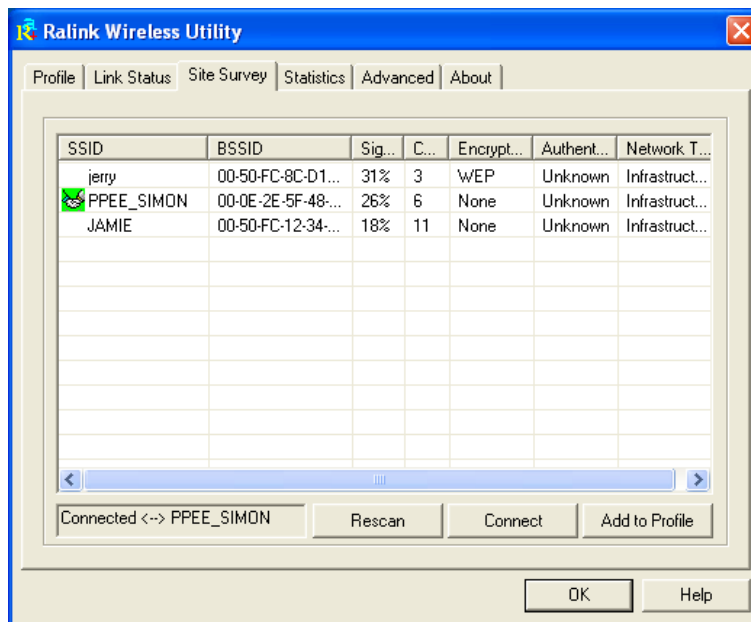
Ralink Wireless Utility

Profile | Link Status | Site Survey | Statistics | Advanced | About

| SSID | BSSID | Sig... | C... | Encrypt... | Authent... | Network T... |
|---|---|---|---|---|---|---|
| jerry | 00-50-FC-8C-D1... | 31% | 3 | WEP | Unknown | Infrastruct... |
| PPEE_SIMON | 00-0E-2E-5F-48-... | 26% | 6 | None | Unknown | Infrastruct... |
| JAMIE | 00-50-FC-12-34-... | 18% | 11 | None | Unknown | Infrastruct... |

Connected <--> PPEE_SIMON

Rescan

Connect

Add to Profile

OK

Help